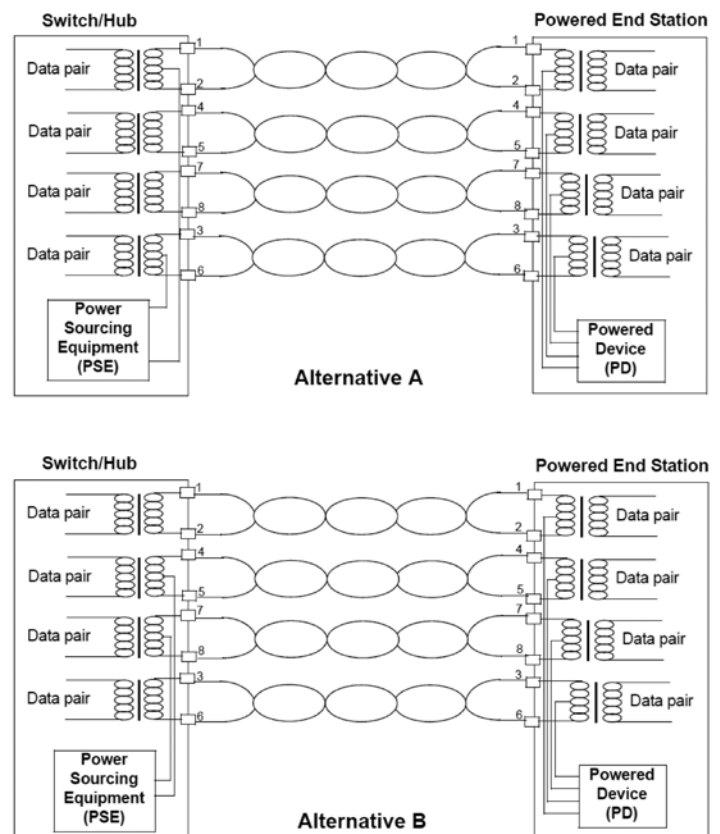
Switch/Hub

Powered End Station

Data pair

1

2

Data pair

Data pair

4

5

Data pair

Data pair

7

8

Data pair

Data pair

3

6

Data pair

Power Sourcing Equipment (PSE)

Powered Device (PD)

Alternative A

Switch/Hub

Powered End Station

Data pair

1

2

Data pair

Data pair

4

5

Data pair

Data pair

7

8

Data pair

Data pair

3

6

Data pair

Power Sourcing Equipment (PSE)

Powered Device (PD)

Alternative B